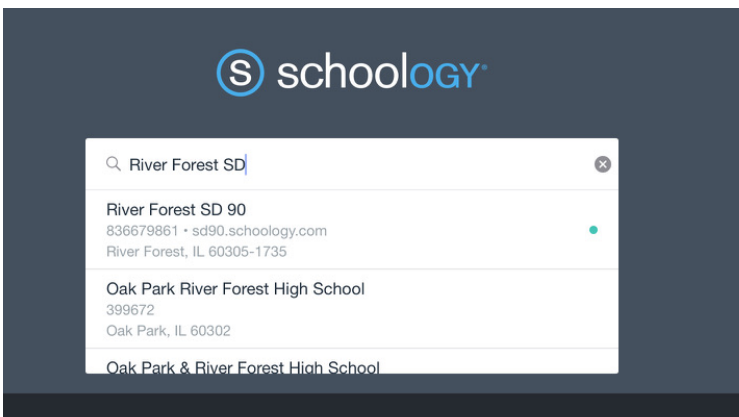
S schoolOGY

River Forest SD

River Forest SD 90
836679861 • sd90.schoology.com
River Forest, IL 60305-1735

Oak Park River Forest High School
399672
Oak Park, IL 60302

Oak Park & River Forest High School